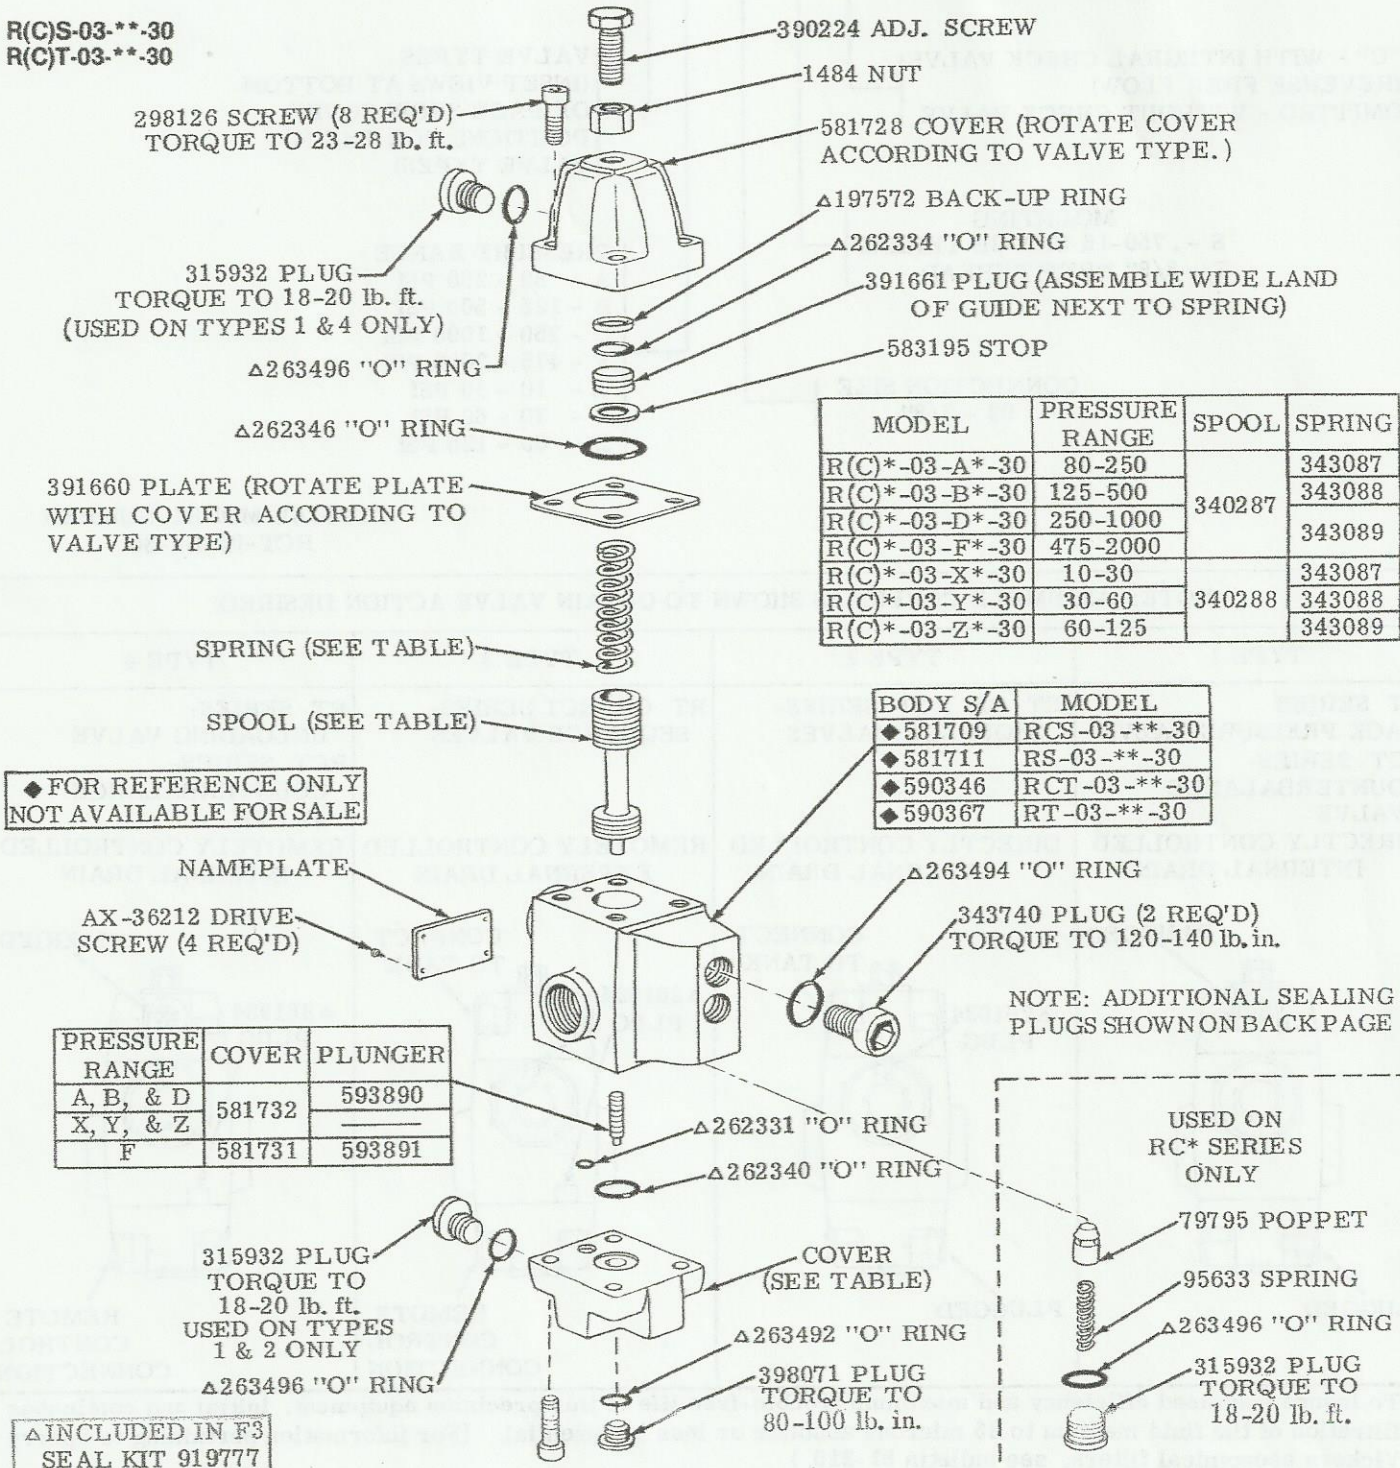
R(C)S-03-**-30
R(C)T-03-**-30

390224 ADJ. SCREW

1484 NUT

298126 SCREW (8 REQ'D) TORQUE TO 23-28 lb. ft.

581728 COVER (ROTATE COVER ACCORDING TO VALVE TYPE.)

Δ197572 BACK-UP RING

Δ262334 "O" RING

391661 PLUG (ASSEMBLE WIDE LAND OF GUIDE NEXT TO SPRING)

315932 PLUG TORQUE TO 18-20 lb. ft. (USED ON TYPES 1 & 4 ONLY)

Δ263496 "O" RING

583195 STOP

Δ262346 "O" RING

| MODEL | PRESSURE RANGE | SPOOL | SPRING |
|---|---|---|---|
| R(C)*-03-A*-30 | 80-250 | 340287 | 343087 |
| R(C)*-03-B*-30 | 125-500 | | 343088 |
| R(C)*-03-D*-30 | 250-1000 | | 343089 |
| R(C)*-03-F*-30 | 475-2000 | | |
| R(C)*-03-X*-30 | 10-30 | 340288 | 343087 |
| R(C)*-03-Y*-30 | 30-60 | | 343088 |
| R(C)*-03-Z*-30 | 60-125 | | 343089 |

391660 PLATE (ROTATE PLATE WITH COVER ACCORDING TO VALVE TYPE)

SPRING (SEE TABLE)

SPOOL (SEE TABLE)

| BODY S/A | MODEL |
|---|---|
| ◆581709 | RCS-03-**-30 |
| ◆581711 | RS-03-**-30 |
| ◆590346 | RCT-03-**-30 |
| ◆590367 | RT-03-**-30 |

◆FOR REFERENCE ONLY NOT AVAILABLE FOR SALE

NAMEPLATE

Δ263494 "O" RING

AX-36212 DRIVE SCREW (4 REQ'D)

343740 PLUG (2 REQ'D) TORQUE TO 120-140 lb. in.

NOTE: ADDITIONAL SEALING PLUGS SHOWN ON BACK PAGE

| PRESSURE RANGE | COVER | PLUNGER |
|---|---|---|
| A, B, & D | 581732 | 593890 |
| X, Y, & Z | | |
| F | 581731 | 593891 |

USED ON RC* SERIES ONLY

Δ262331 "O" RING

Δ262340 "O" RING

79795 POPPET

315932 PLUG TORQUE TO 18-20 lb. ft. USED ON TYPES 1 & 2 ONLY

COVER (SEE TABLE)

95633 SPRING

Δ263492 "O" RING

Δ263496 "O" RING

Δ263496 "O" RING

398071 PLUG TORQUE TO 80-100 lb. in.

315932 PLUG TORQUE TO 18-20 lb. ft.

ΔINCLUDED IN F3 SEAL KIT 919777